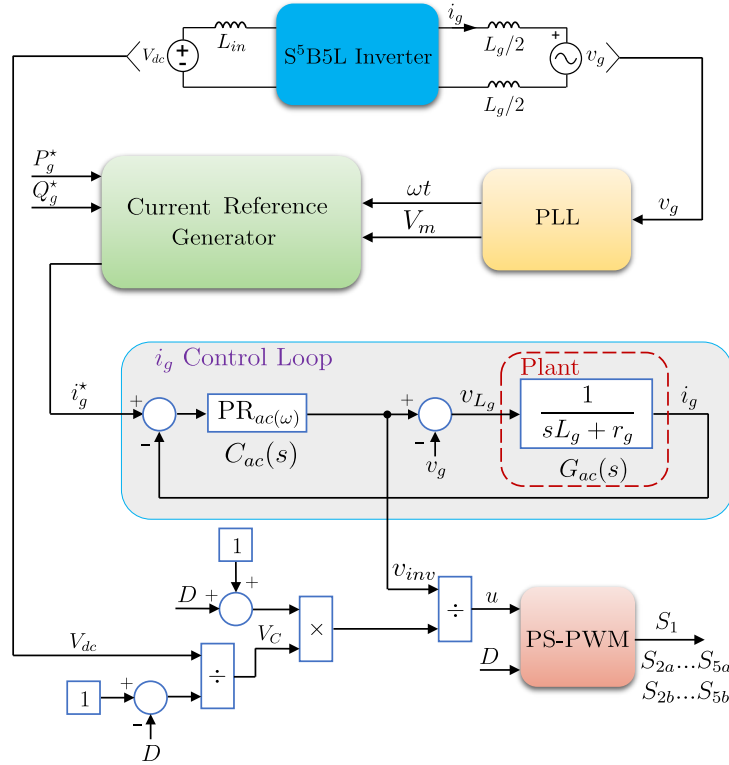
$V_{dc}$ $L_{in}$ S$^5$B5L Inverter $i_g$ $L_g/2$ $v_g$ $L_g/2$

$P_g^\star$
$Q_g^\star$
Current Reference Generator
$\omega t$
$V_m$
PLL
$v_g$

$i_g$ Control Loop
$i_g^\star$
+
-
PR$_{ac(\omega)}$
$C_{ac}(s)$
+
-
$v_g$
$v_{L_g}$
Plant
$\frac{1}{sL_g + r_g}$
$G_{ac}(s)$
$i_g$

1
+
$D$ +
$V_{dc}$
$V_C$
×
÷
$v_{inv}$
÷
$u$
PS-PWM
$D$
$S_1$
$S_{2a}...S_{5a}$
$S_{2b}...S_{5b}$
1
+
-
$D$